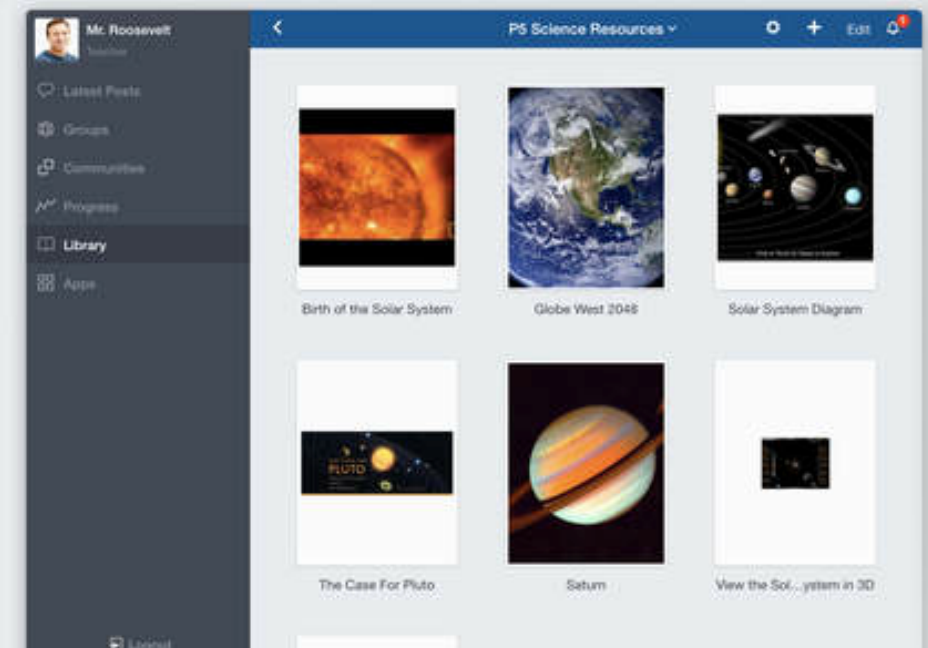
Mr. Roosevelt
Teacher

Latest Posts
Groups
Communities
Progress
Library
Apps

Logout

P5 Science Resources

Edit

1

Birth of the Solar System

Globe West 2048

Solar System Diagram

PLUTO

The Case For Pluto

Saturn

View the Sol...ystem in 3D